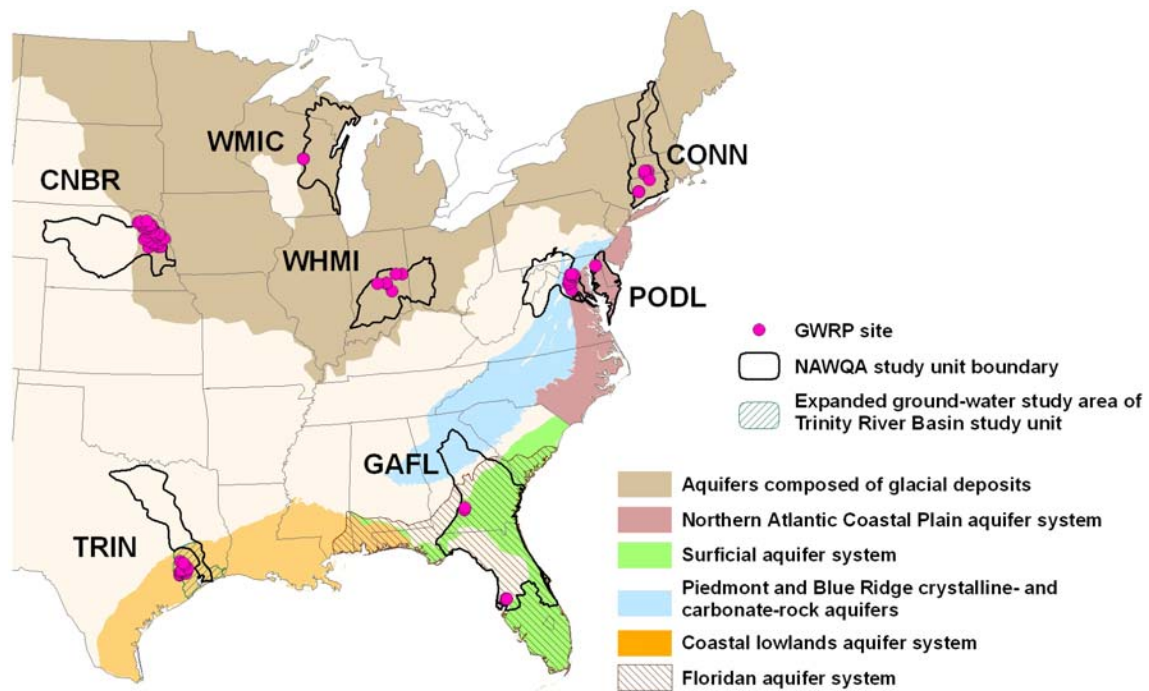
WMIC

CNBR

CONN

WHMI

PODL

GAFL

TRIN

GWRP site

NAWQA study unit boundary

Expanded ground-water study area of Trinity River Basin study unit

Aquifers composed of glacial deposits

Northern Atlantic Coastal Plain aquifer system

Surficial aquifer system

Piedmont and Blue Ridge crystalline- and carbonate-rock aquifers

Coastal lowlands aquifer system

Floridan aquifer system